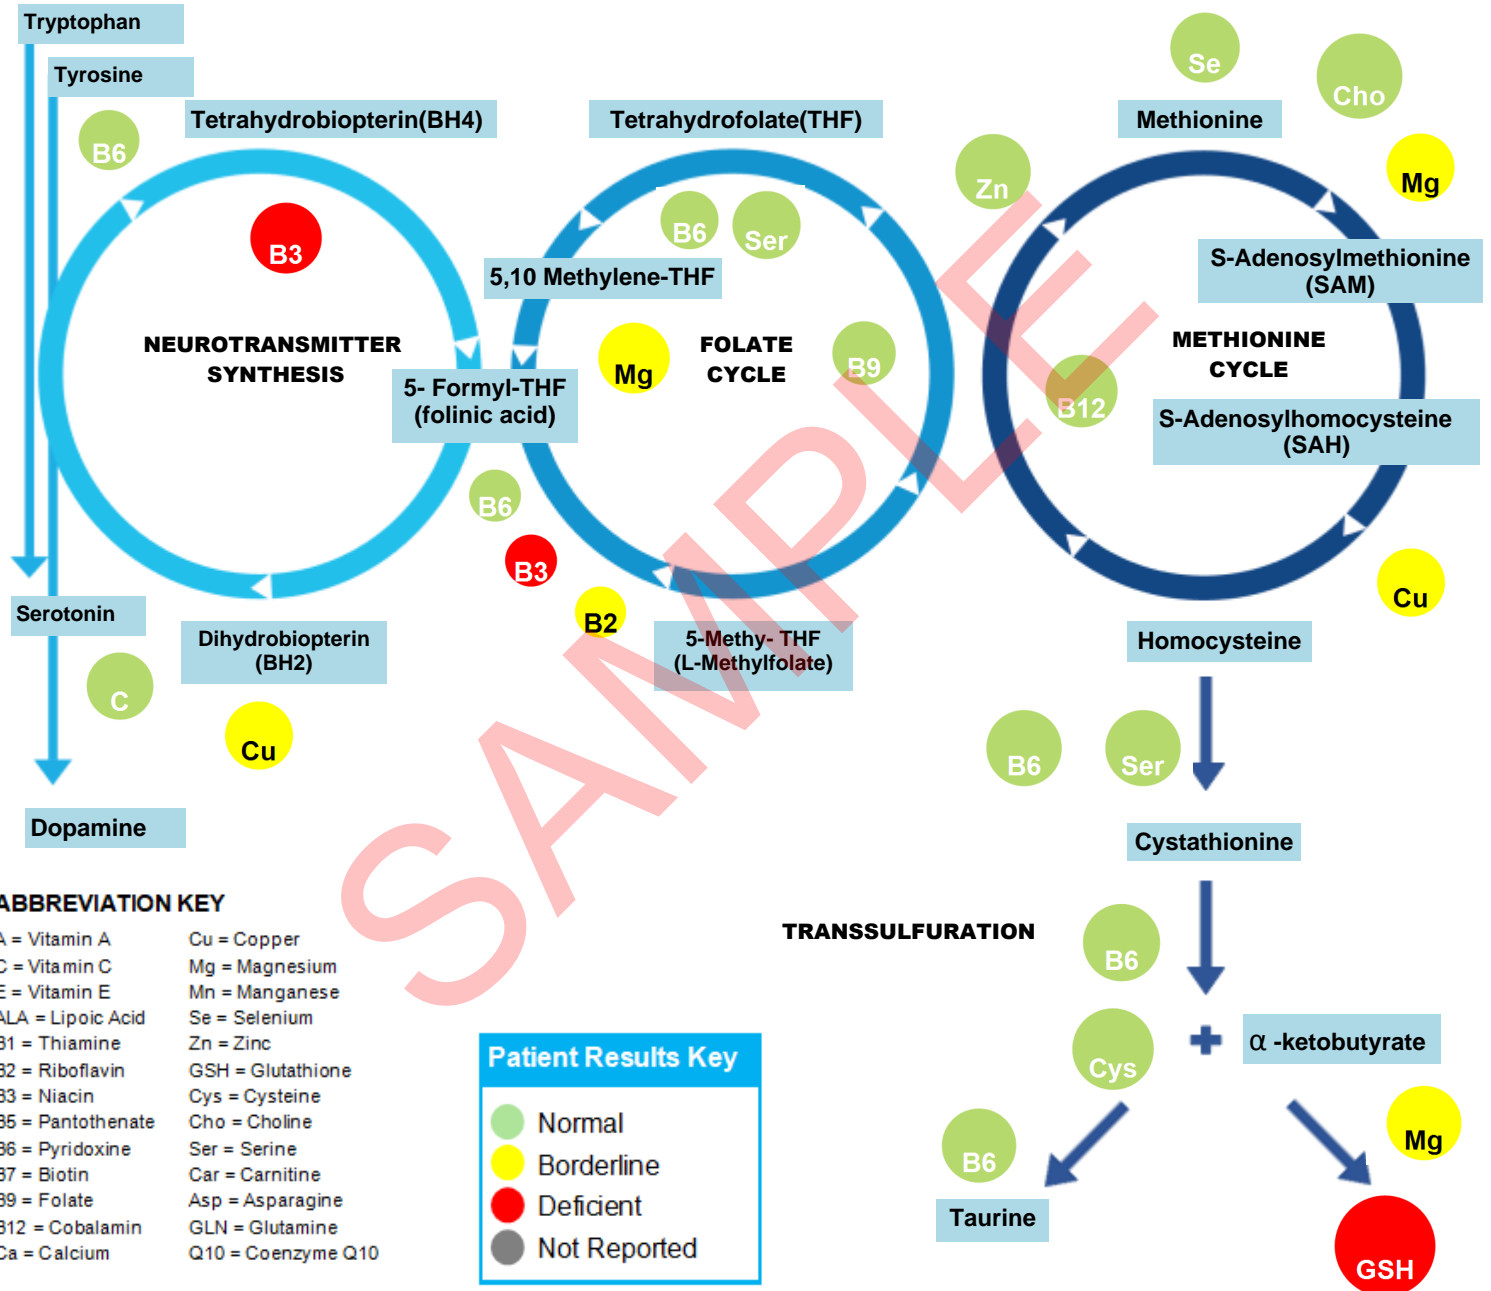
Tryptophan
Tyrosine
B6
Tetrahydrobiopterin(BH4)
Tetrahydrofolate(THF)
Se
Cho
Methionine
Mg
Zn
B3
B6
Ser
5,10 Methylene-THF
S-Adenosylmethionine (SAM)
NEUROTRANSMITTER SYNTHESIS
Mg
FOLATE CYCLE
B9
METHIONINE CYCLE
5- Formyl-THF (folinic acid)
B12
S-Adenosylhomocysteine (SAH)
B6
B3
Cu
Serotonin
B2
Dihydrobiopterin (BH2)
5-Methy- THF (L-Methylfolate)
Homocysteine
C
Cu
B6
Ser
Dopamine
Cystathionine
SAMPLE
ABBREVIATION KEY
TRANSSULFURATION
A = Vitamin A
C = Vitamin C
E = Vitamin E
ALA = Lipoic Acid
B1 = Thiamine
B2 = Riboflavin
B3 = Niacin
B5 = Pantothenate
B6 = Pyridoxine
B7 = Biotin
B9 = Folate
B12 = Cobalamin
Ca = Calcium
Cu = Copper
Mg = Magnesium
Mn = Manganese
Se = Selenium
Zn = Zinc
GSH = Glutathione
Cys = Cysteine
Cho = Choline
Ser = Serine
Car = Carnitine
Asp = Asparagine
GLN = Glutamine
Q10 = Coenzyme Q10
B6
Cys
+
α -ketobutyrate
Patient Results Key
Normal
Borderline
Deficient
Not Reported
B6
Mg
Taurine
GSH